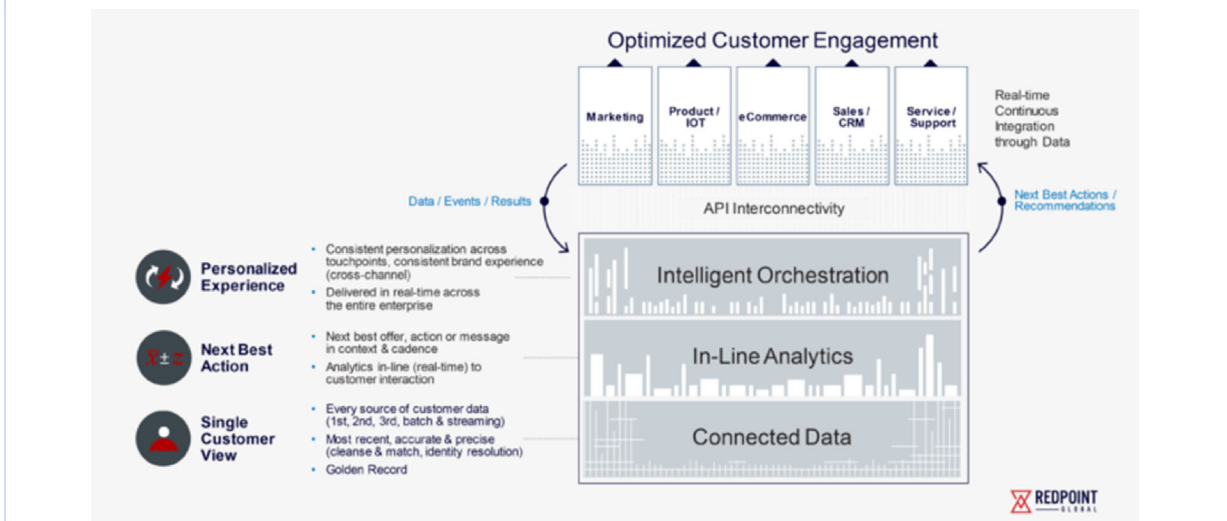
Optimized Customer Engagement

Marketing

Product / IOT

eCommerce

Sales / CRM

Service / Support

Real-time Continuous Integration through Data

Data / Events / Results

API Interconnectivity

Next Best Actions / Recommendations

Personalized Experience

• Consistent personalization across touchpoints, consistent brand experience (cross-channel)
• Delivered in real-time across the entire enterprise

Intelligent Orchestration

Next Best Action

• Next best offer, action or message in context & cadence
• Analytics in-line (real-time) to customer interaction

In-Line Analytics

Single Customer View

• Every source of customer data (1st, 2nd, 3rd, batch & streaming)
• Most recent, accurate & precise (cleanse & match, identity resolution)
• Golden Record

Connected Data

REDPOINT GLOBAL